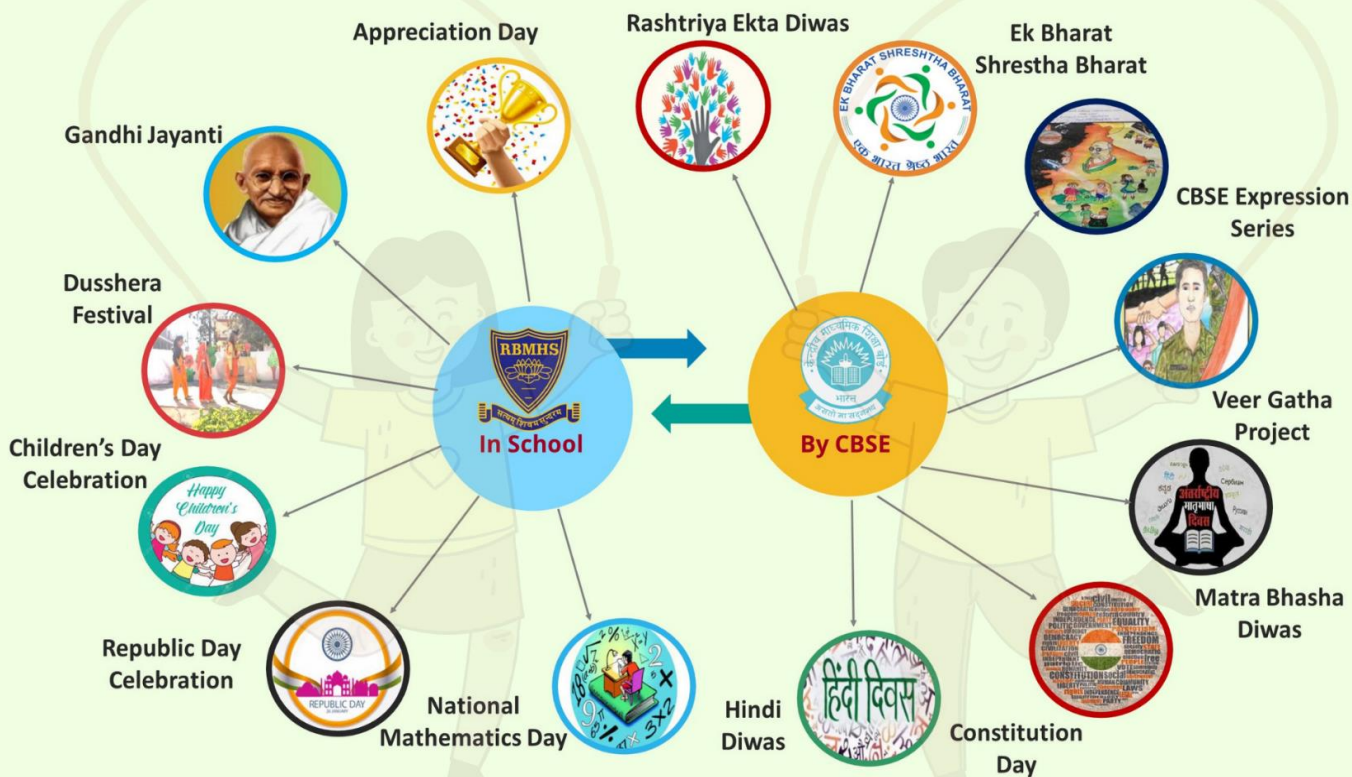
Appreciation Day

Rashtriya Ekta Diwas

Ek Bharat Shrestha Bharat

EK BHARAT SHRESHTHA BHARAT

एक भारत श्रेष्ठ भारत

Gandhi Jayanti

CBSE Expression Series

Dusshera Festival

RBMHS

In School

By CBSE

Veer Gatha Project

Children's Day Celebration

Happy Children's Day

अंतर्राष्ट्रीय मातृभाषा दिवस

Matra Bhasha Diwas

Republic Day Celebration

REPUBLIC DAY

National Mathematics Day

Hindi Diwas

हिंदी दिवस

Constitution Day